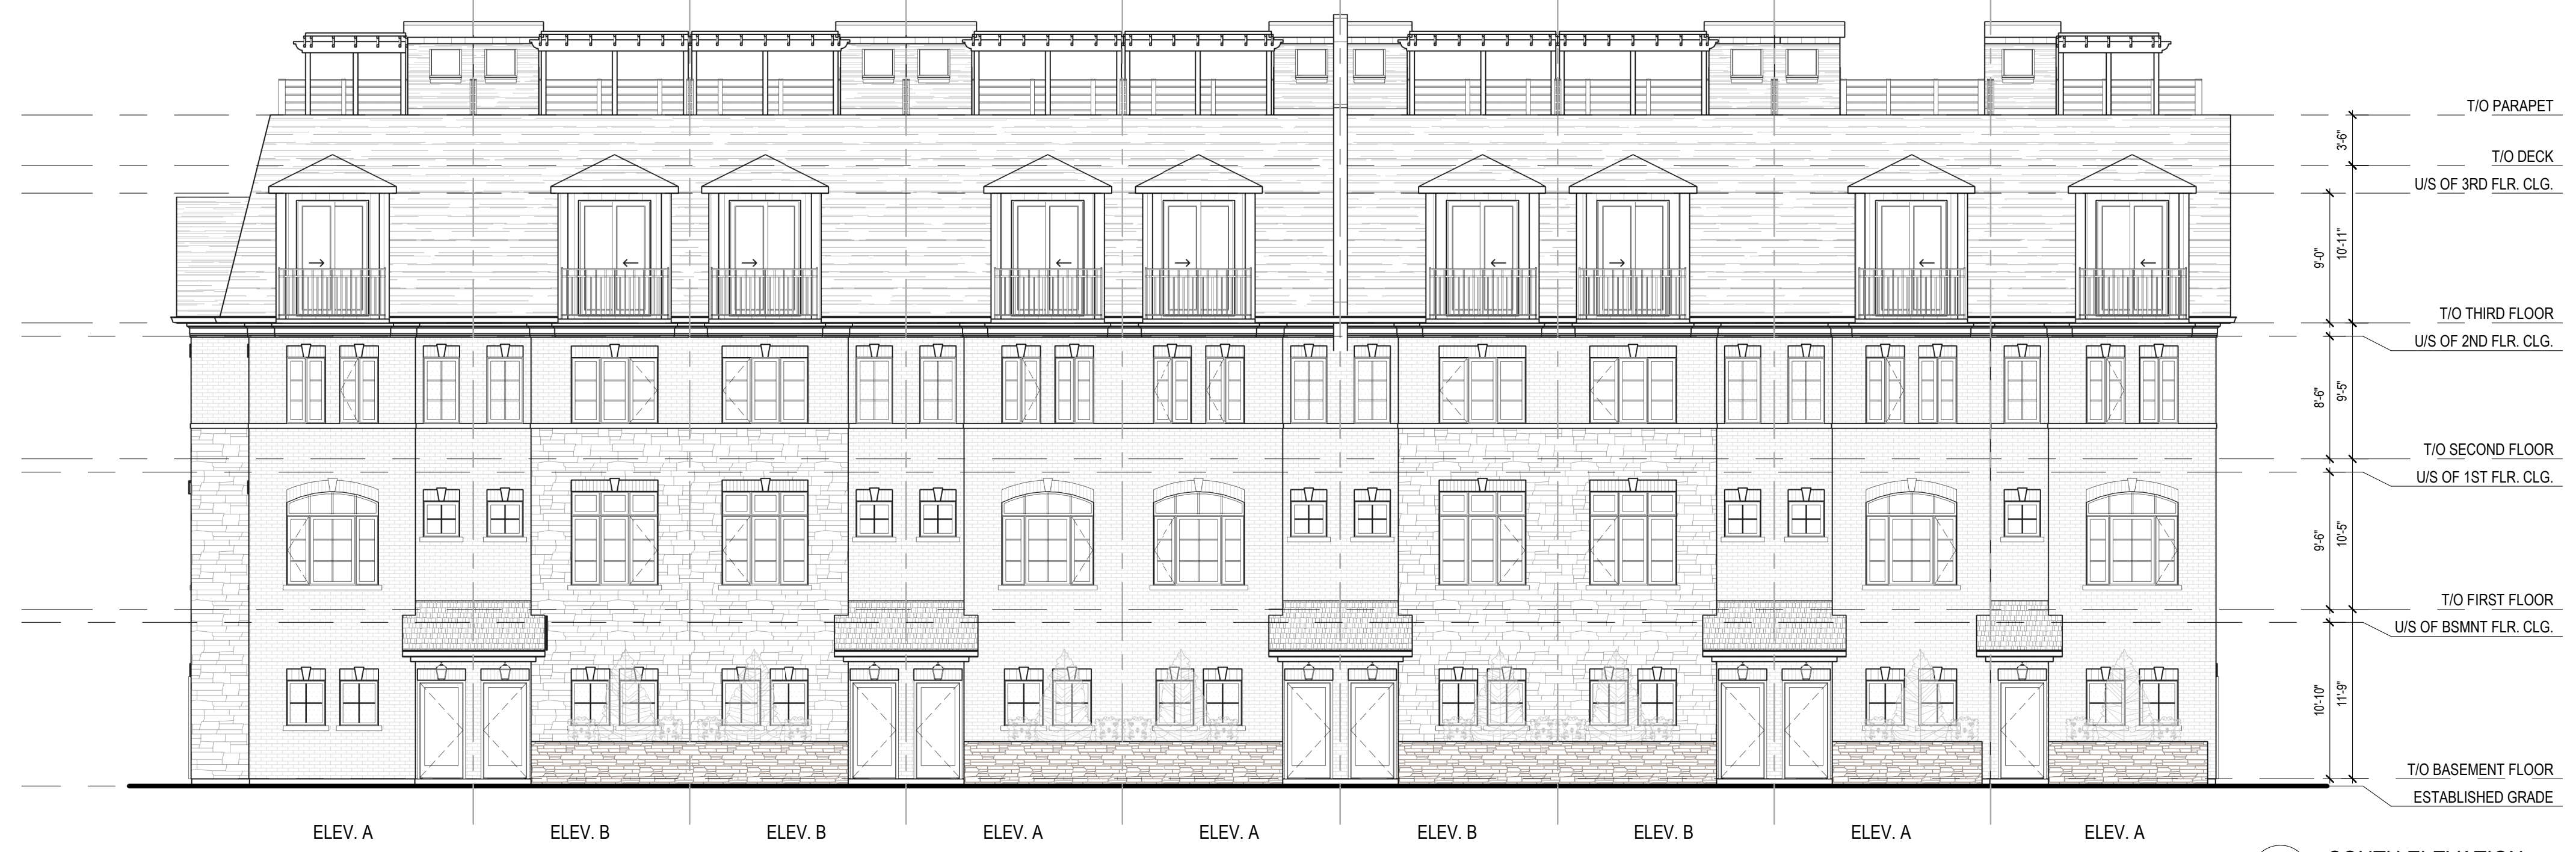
T/O PARAPET
3'-6"
T/O DECK
U/S OF 3RD FLR. CLG.
9'-0"
10'-11"
T/O THIRD FLOOR
U/S OF 2ND FLR. CLG.
8'-6"
9'-5"
T/O SECOND FLOOR
U/S OF 1ST FLR. CLG.
9'-6"
10'-5"
T/O FIRST FLOOR
U/S OF BSMNT FLR. CLG.
10'-10"
11'-9"
T/O BASEMENT FLOOR
ESTABLISHED GRADE

ELEV. A ELEV. B ELEV. B ELEV. A ELEV. A ELEV. B ELEV. B ELEV. A ELEV. A

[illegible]